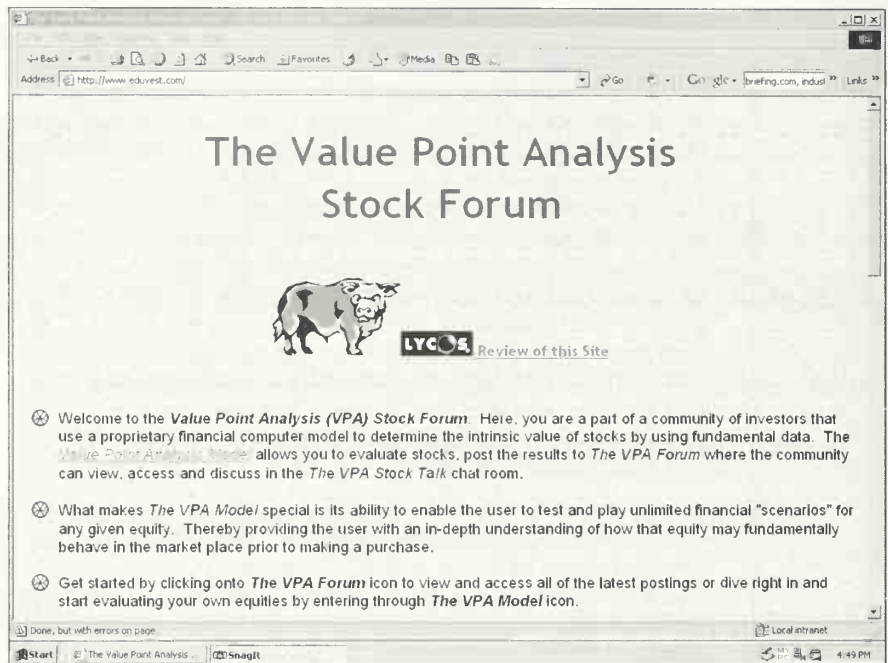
Back · Search Favorites Media

Address http://www.eduvest.com/ Go Google · briefing.com, indust » Links »

The Value Point Analysis Stock Forum

LYCOS Review of this Site

Welcome to the *Value Point Analysis (VPA) Stock Forum*. Here, you are a part of a community of investors that use a proprietary financial computer model to determine the intrinsic value of stocks by using fundamental data. The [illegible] allows you to evaluate stocks, post the results to *The VPA Forum* where the community can view, access and discuss in the *The VPA Stock Talk* chat room.

What makes *The VPA Model* special is its ability to enable the user to test and play unlimited financial "scenarios" for any given equity. Thereby providing the user with an in-depth understanding of how that equity may fundamentally behave in the market place prior to making a purchase.

Get started by clicking onto ***The VPA Forum*** icon to view and access all of the latest postings or dive right in and start evaluating your own equities by entering through ***The VPA Model*** icon.

Done, but with errors on page. Local intranet

Start The Value Point Analysis ... SnagIt 4:49 PM